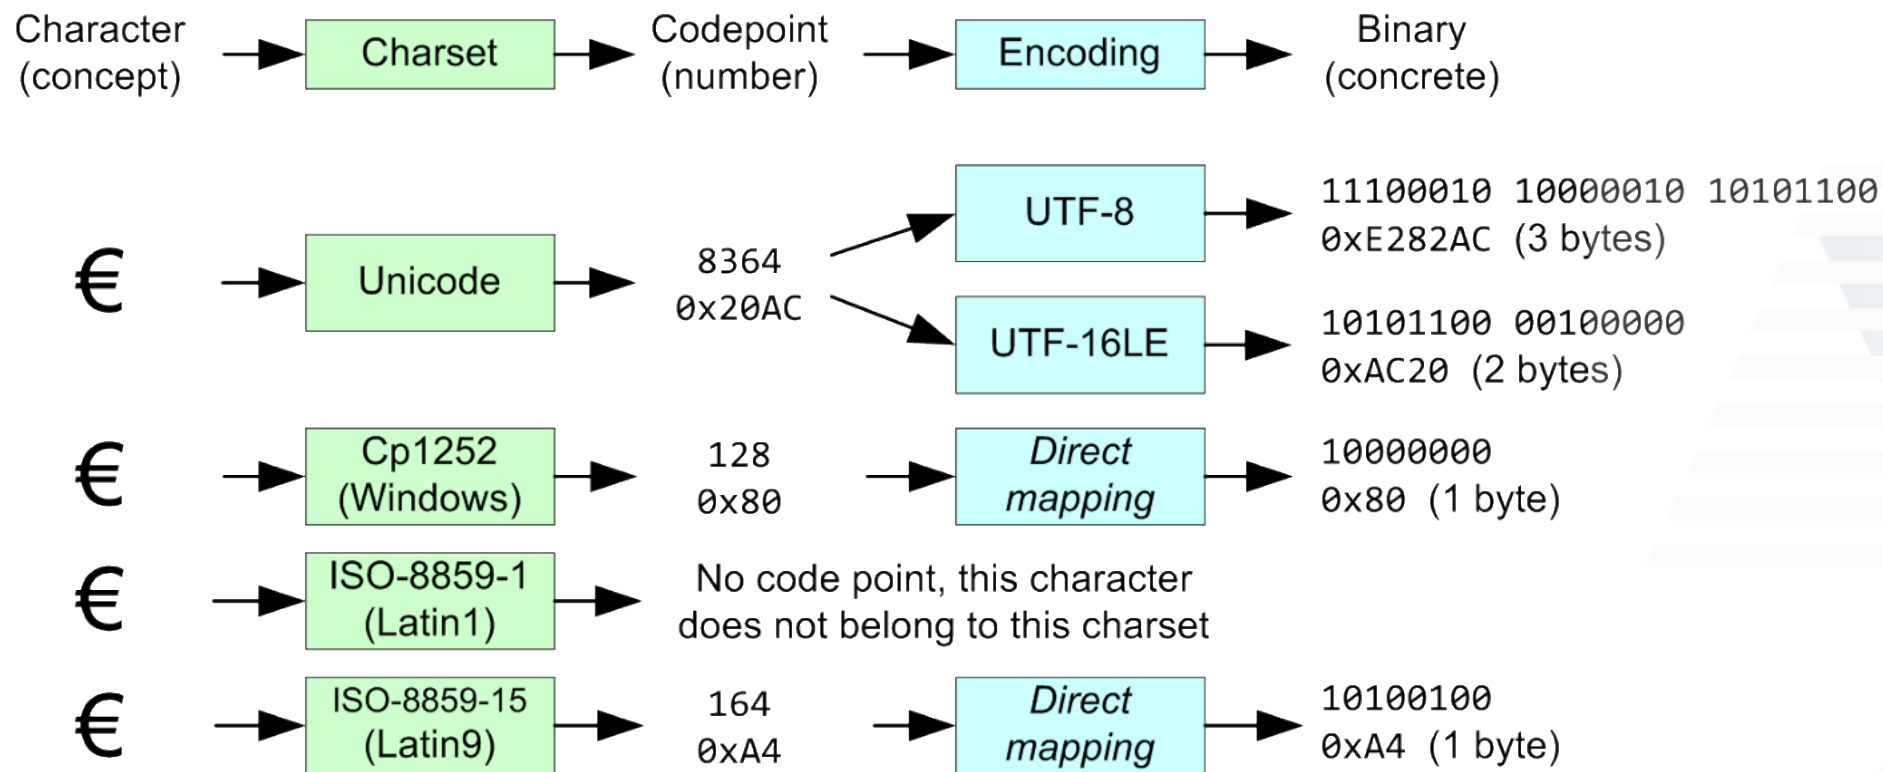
Character (concept)

Charset

Codepoint (number)

Encoding

Binary (concrete)

€

Unicode

8364
0x20AC

UTF-8

11100010 10000010 10101100
0xE282AC (3 bytes)

UTF-16LE

10101100 00100000
0xAC20 (2 bytes)

€

Cp1252 (Windows)

128
0x80

*Direct mapping*

10000000
0x80 (1 byte)

€

ISO-8859-1 (Latin1)

No code point, this character does not belong to this charset

€

ISO-8859-15 (Latin9)

164
0xA4

*Direct mapping*

10100100
0xA4 (1 byte)